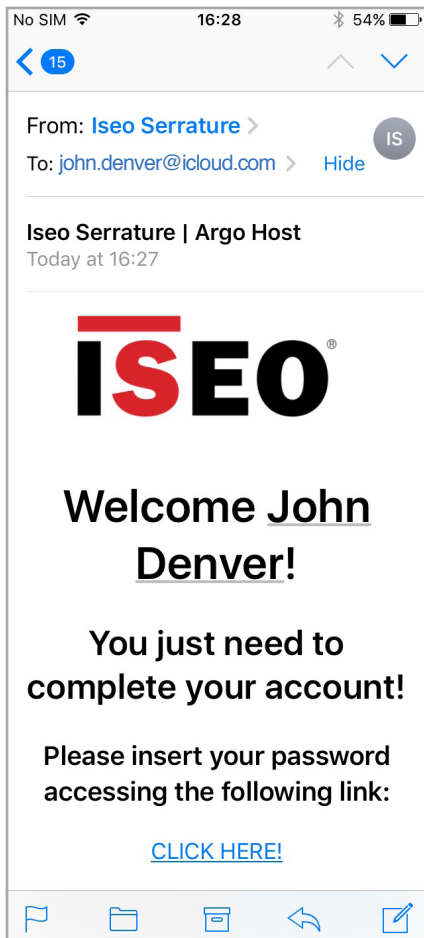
No SIM 16:28 54%

15

From: Iseo Serrature
To: john.denver@icloud.com Hide
IS

Iseo Serrature | Argo Host
Today at 16:27

ISEO®

Welcome John Denver!

You just need to complete your account!

Please insert your password accessing the following link:

CLICK HERE!